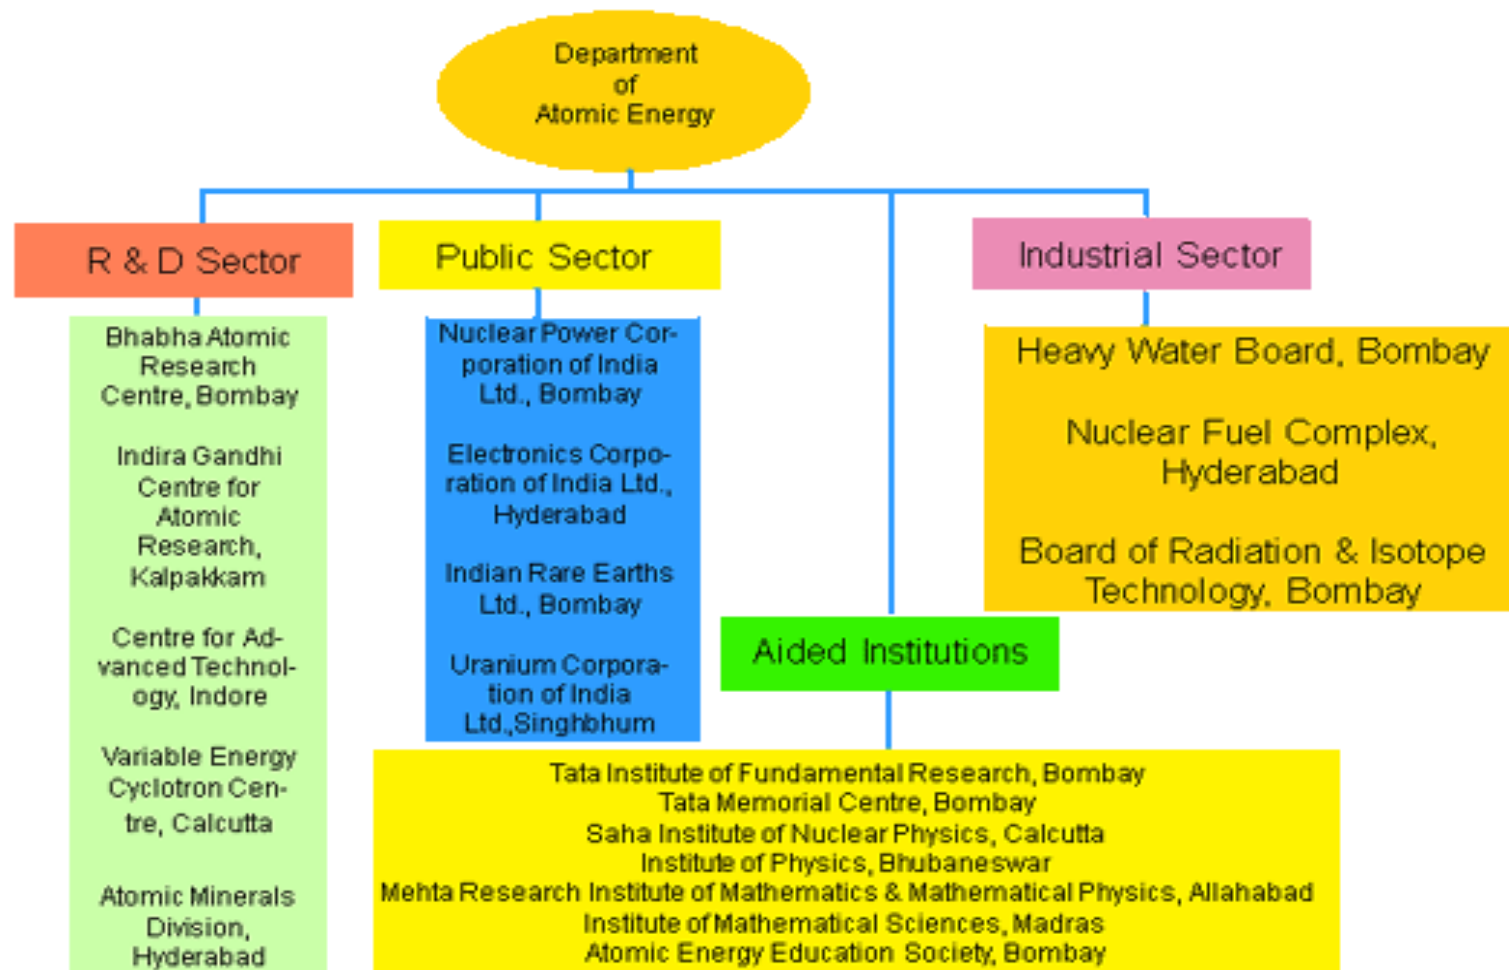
Department of Atomic Energy

R & D Sector

Bhabha Atomic Research Centre, Bombay

Indira Gandhi Centre for Atomic Research, Kalpakkam

Centre for Advanced Technology, Indore

Variable Energy Cyclotron Centre, Calcutta

Atomic Minerals Division, Hyderabad

Public Sector

Nuclear Power Corporation of India Ltd., Bombay

Electronics Corporation of India Ltd., Hyderabad

Indian Rare Earths Ltd., Bombay

Uranium Corporation of India Ltd.,Singhbhum

Industrial Sector

Heavy Water Board, Bombay

Nuclear Fuel Complex, Hyderabad

Board of Radiation & Isotope Technology, Bombay

Aided Institutions

Tata Institute of Fundamental Research, Bombay
Tata Memorial Centre, Bombay
Saha Institute of Nuclear Physics, Calcutta
Institute of Physics, Bhubaneswar
Mehta Research Institute of Mathematics & Mathematical Physics, Allahabad
Institute of Mathematical Sciences, Madras
Atomic Energy Education Society, Bombay